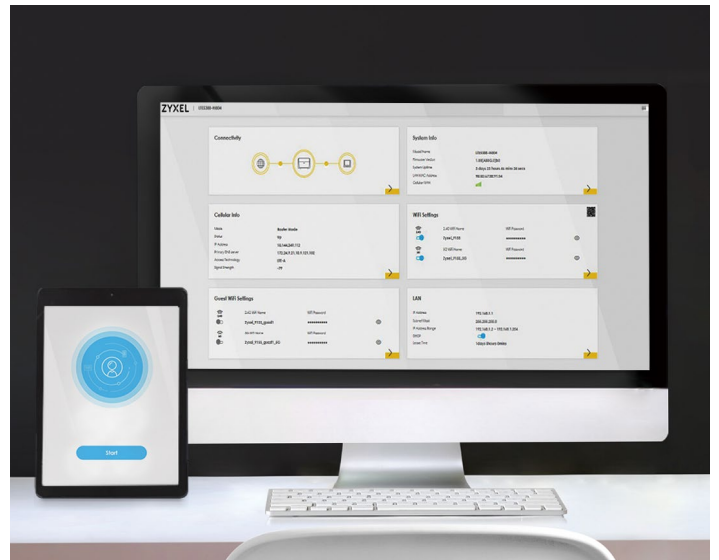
ZYXEL | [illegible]

Connectivity

System Info

Cellular Info

WiFi Settings

2.4G WiFi Name
Zyxel_F155
5G WiFi Name
Zyxel_F155_5G
WiFi Password
••••••••••
WiFi Password
••••••••••

Guest WiFi Settings

2.4G WiFi Name
Zyxel_F155_guest1
5G WiFi Name
Zyxel_F155_guest1_5G
WiFi Password
••••••••••
WiFi Password
••••••••••

LAN

Start